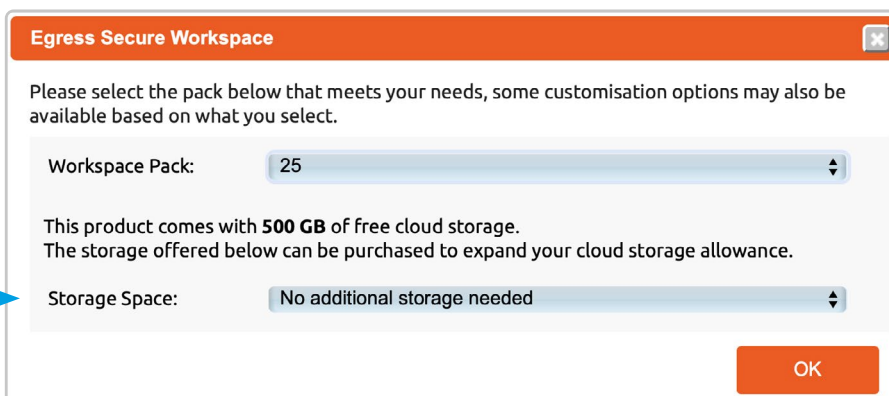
Egress Secure Workspace

Please select the pack below that meets your needs, some customisation options may also be available based on what you select.

Workspace Pack: 25

This product comes with 500 GB of free cloud storage.
The storage offered below can be purchased to expand your cloud storage allowance.

Storage Space: No additional storage needed

OK